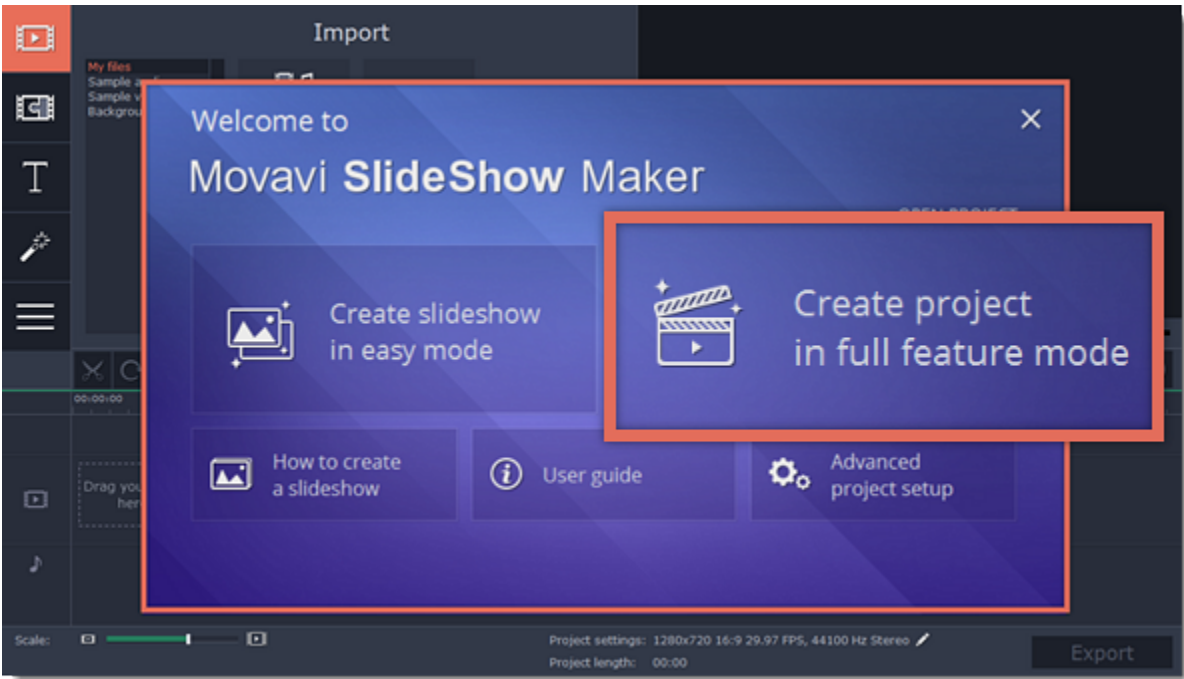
Import

My files
Sample a
Sample v
Backgrou

Welcome to
Movavi SlideShow Maker

Create slideshow in easy mode

Create project in full feature mode

How to create a slideshow

User guide

Advanced project setup

00:00:00

Drag you her

Scale:

Project settings: 1280x720 16:9 29.97 FPS, 44100 Hz Stereo
Project length: 00:00

Export